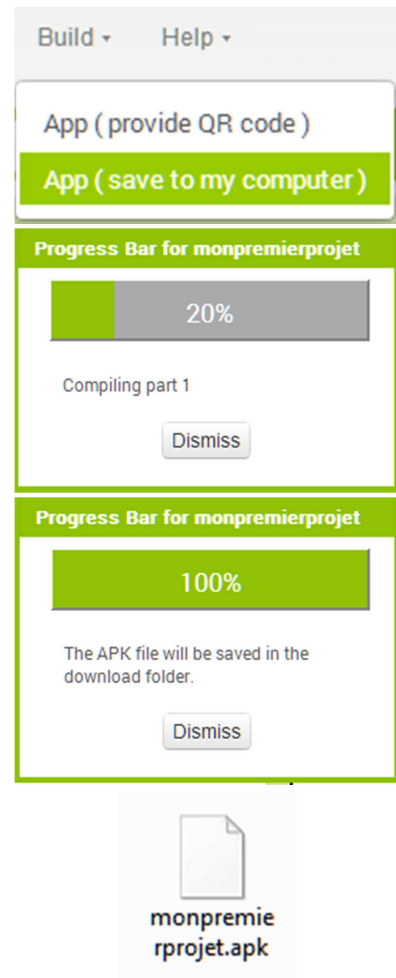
Build ▾ Help ▾

App ( provide QR code )

App ( save to my computer )

Progress Bar for monpremierprojet

20%

Compiling part 1

Dismiss

Progress Bar for monpremierprojet

100%

The APK file will be saved in the download folder.

Dismiss

monpremie
rprojet.apk